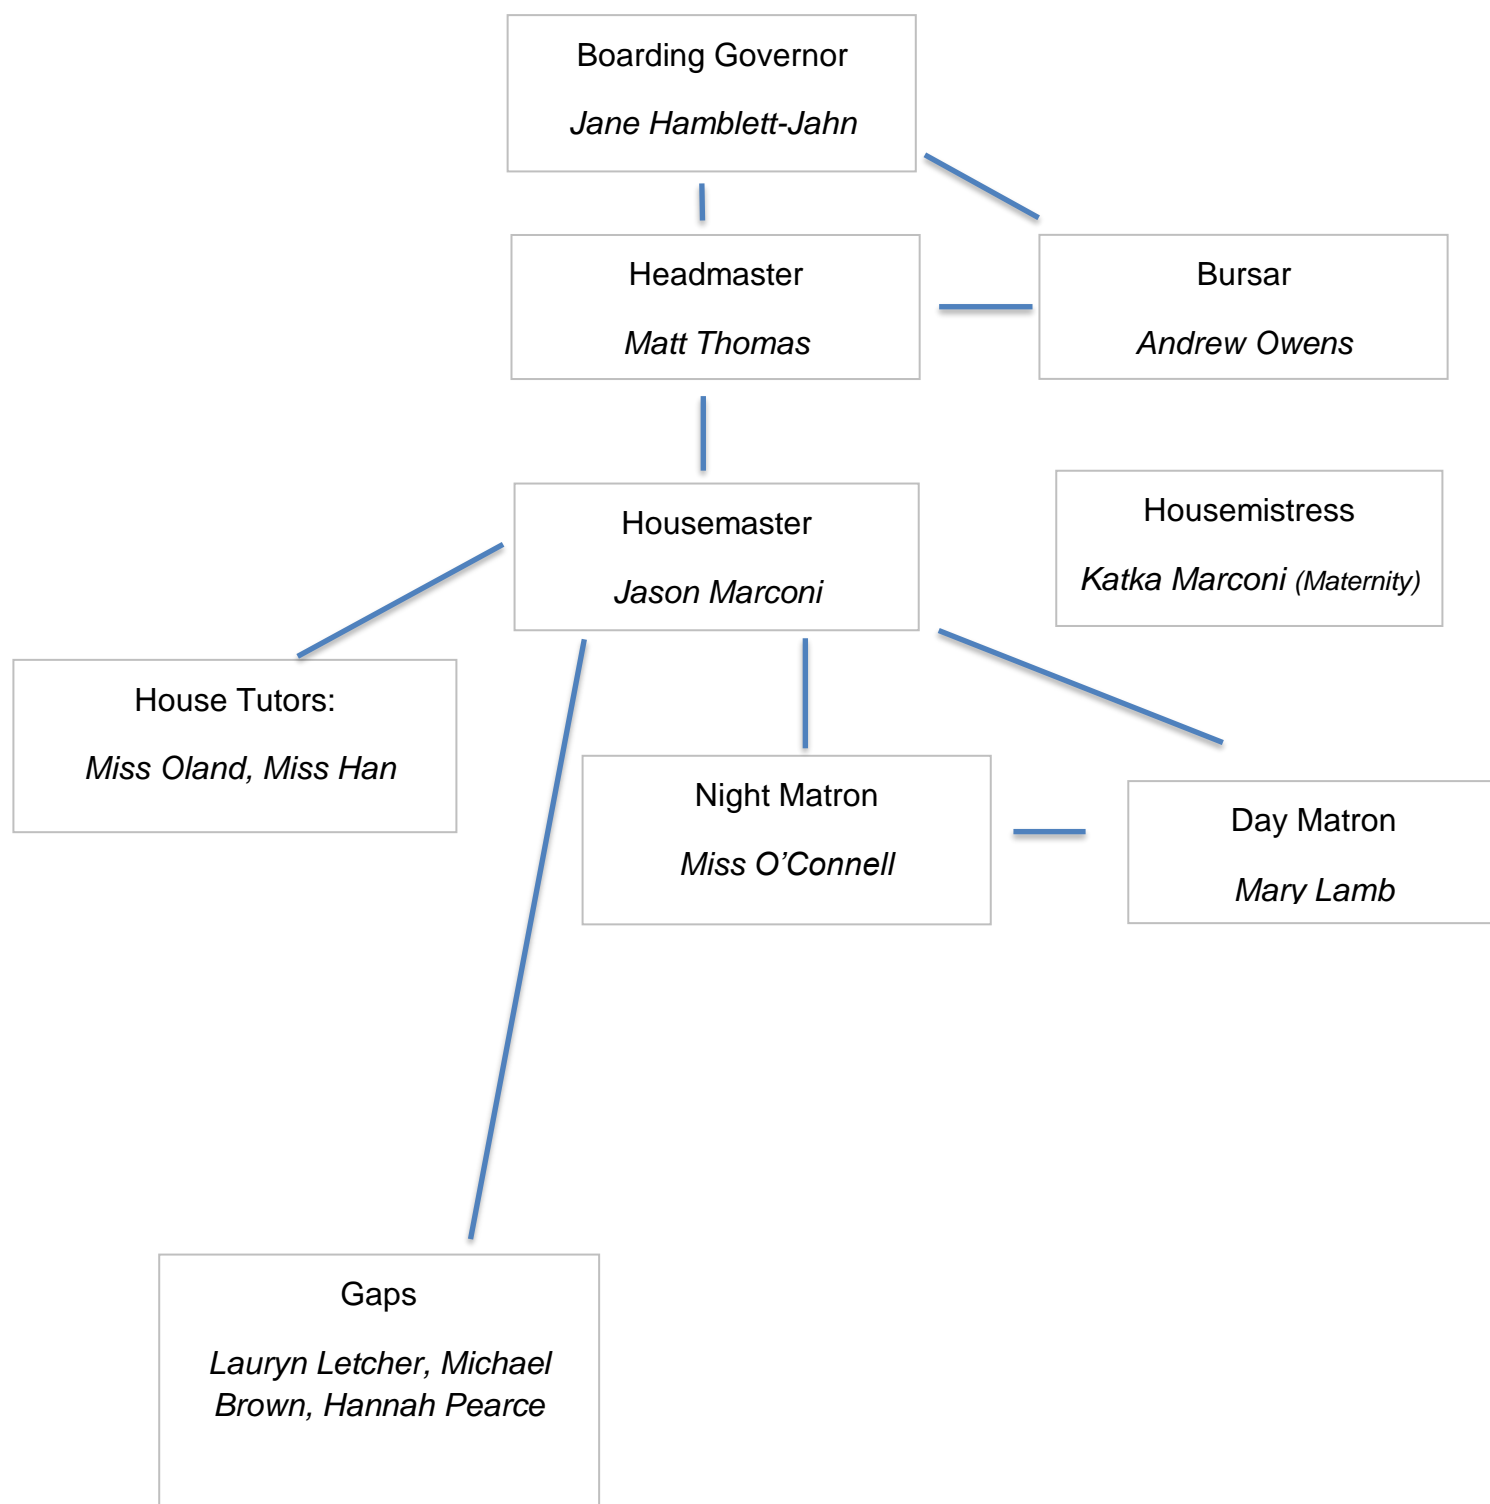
Boarding Governor

Jane Hamblett-Jahn

Headmaster

Matt Thomas

Bursar

Andrew Owens

Housemaster

Jason Marconi

Housemistress

Katka Marconi (Maternity)

House Tutors:

Miss Oland, Miss Han

Night Matron

Miss O'Connell

Day Matron

Mary Lamb

Gaps

Lauryn Letcher, Michael Brown, Hannah Pearce